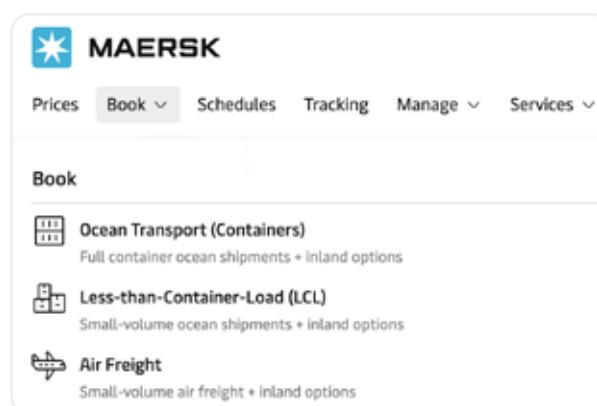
MAERSK

Prices Book Schedules Tracking Manage Services

Book

Ocean Transport (Containers)
Full container ocean shipments + inland options

Less-than-Container-Load (LCL)
Small-volume ocean shipments + inland options

Air Freight
Small-volume air freight + inland options